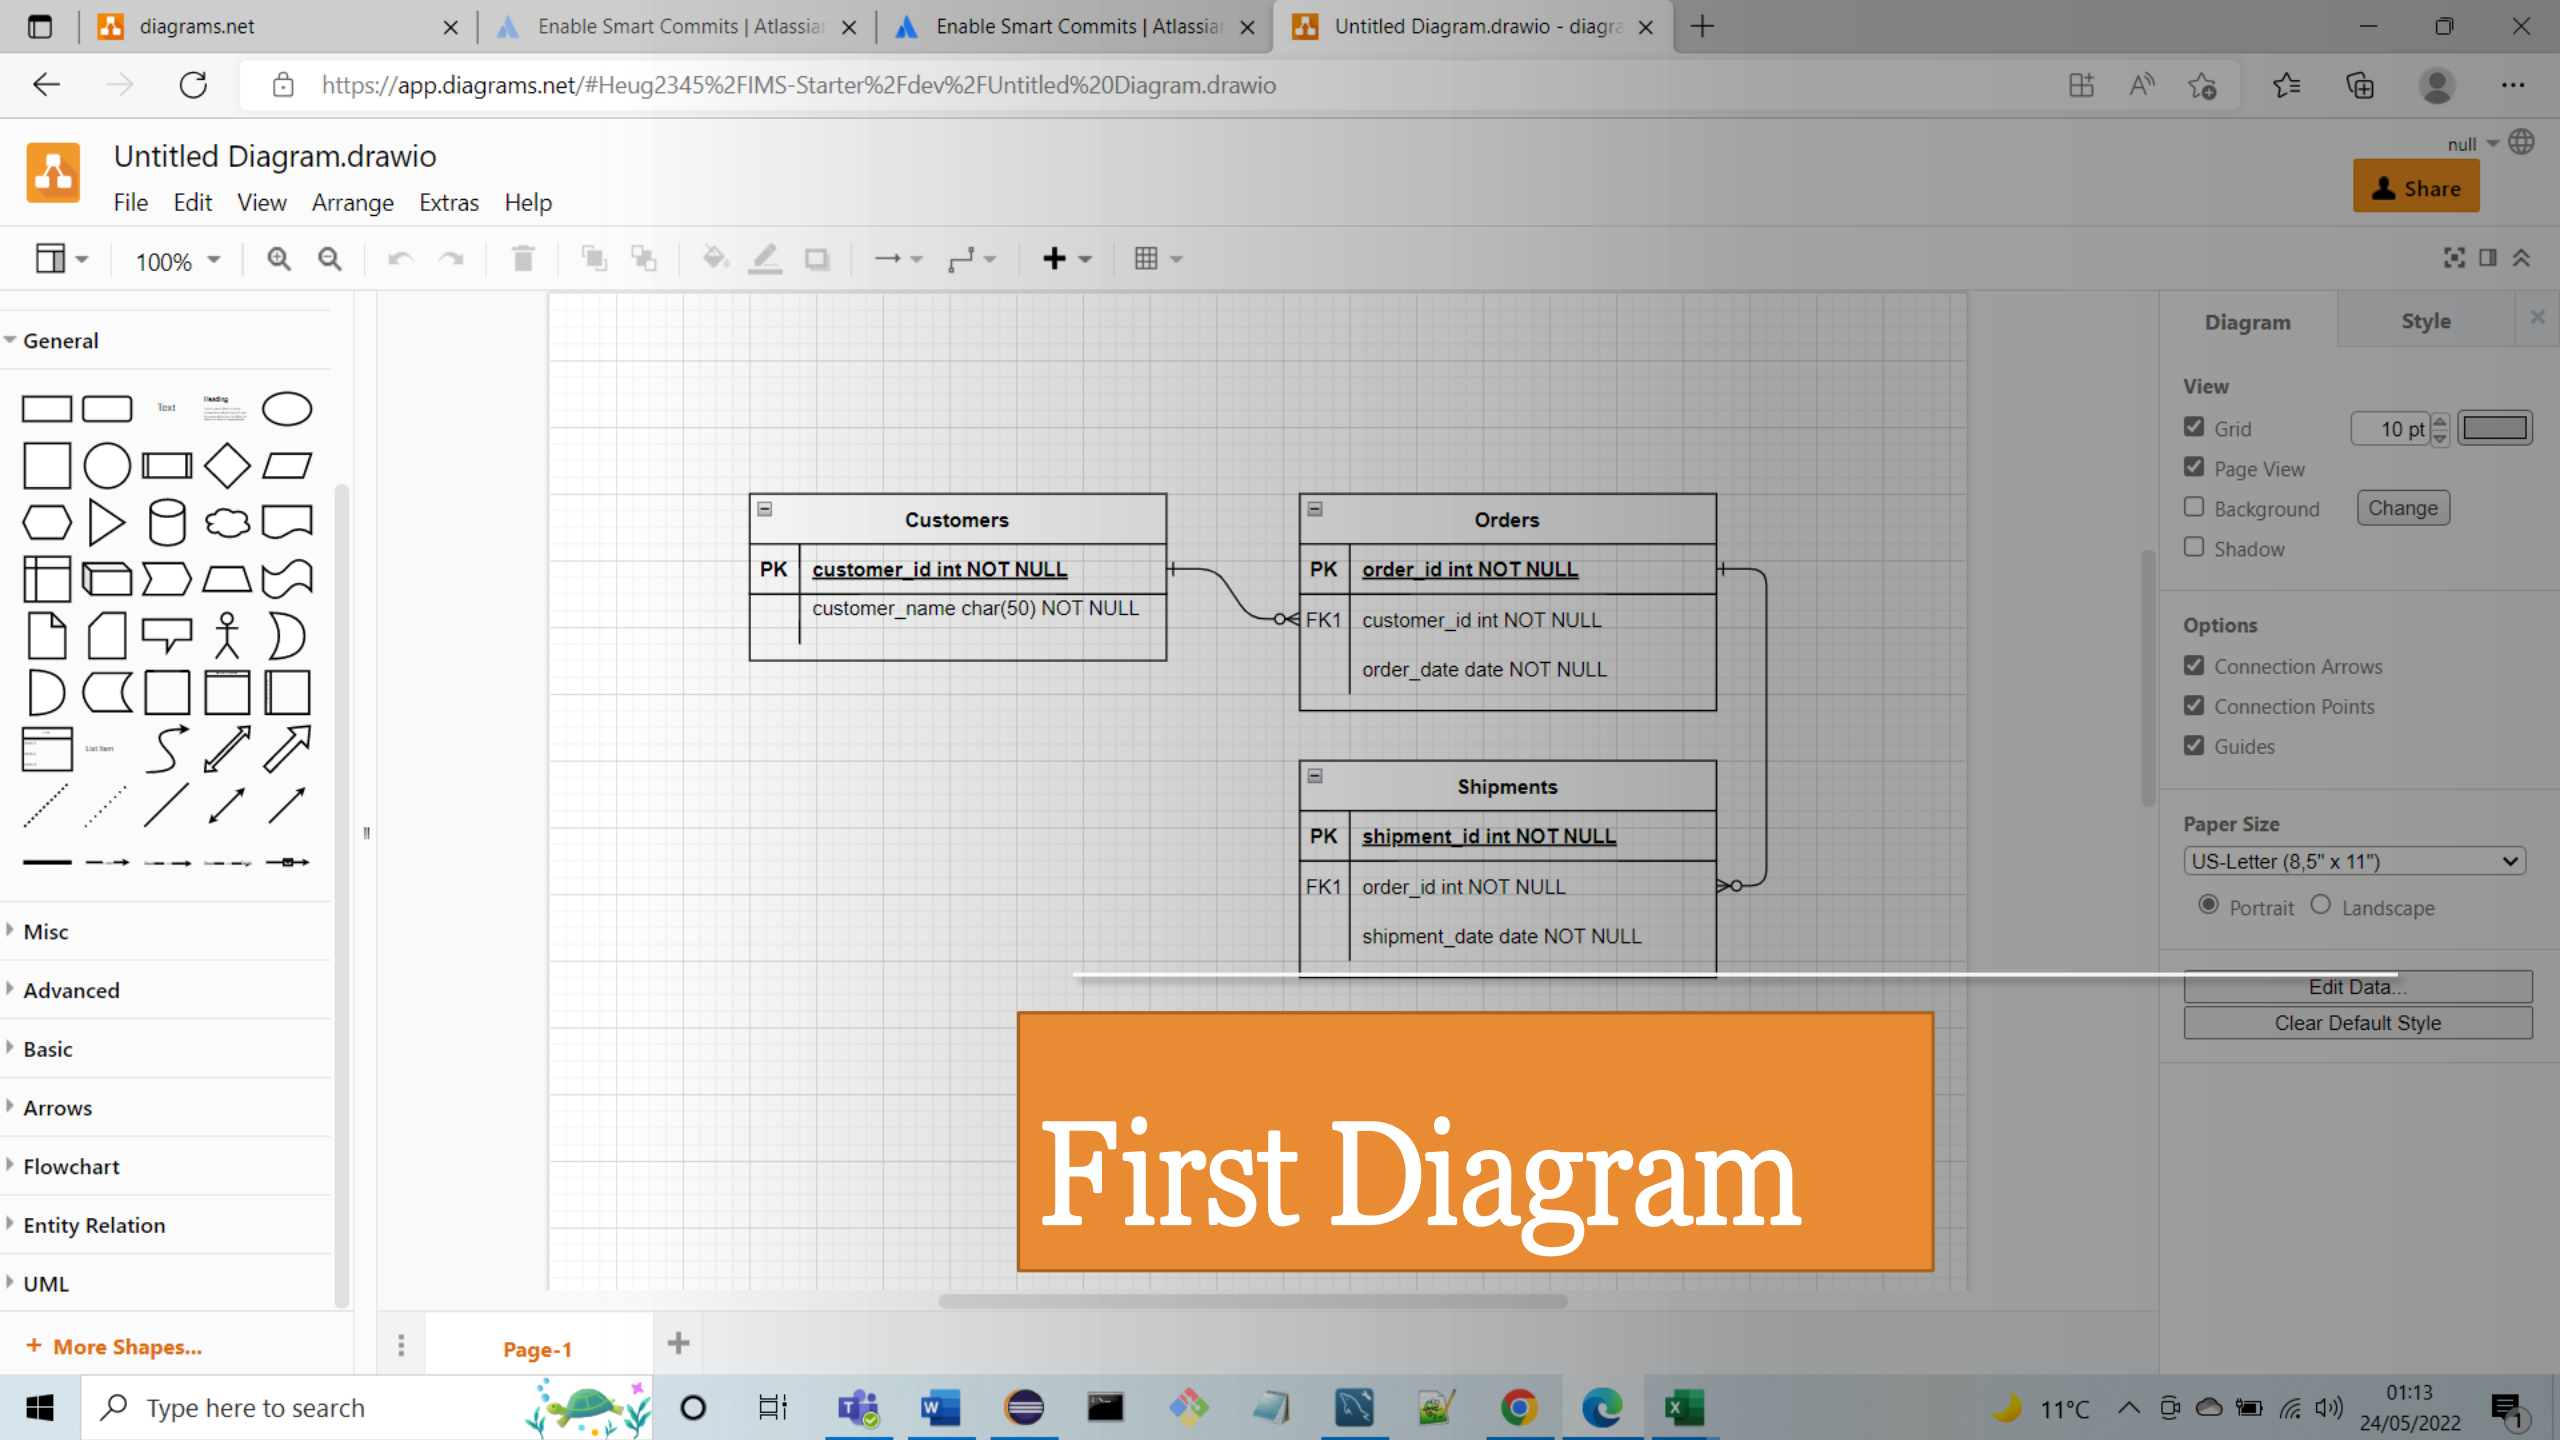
diagrams.net
Enable Smart Commits | Atlassian
Enable Smart Commits | Atlassian
Untitled Diagram.drawio - diagr
https://app.diagrams.net/#Heug2345%2FIMS-Starter%2Fdev%2FUntitled%20Diagram.drawio

Untitled Diagram.drawio
File Edit View Arrange Extras Help
null
Share
100%

General
Text
Heading
List Item
Misc
Advanced
Basic
Arrows
Flowchart
Entity Relation
UML
+ More Shapes...

Customers
| PK | customer_id int NOT NULL |
|---|---|
| | customer_name char(50) NOT NULL |

Orders
| PK | order_id int NOT NULL |
|---|---|
| FK1 | customer_id int NOT NULL |
| | order_date date NOT NULL |

Shipments
| PK | shipment_id int NOT NULL |
|---|---|
| FK1 | order_id int NOT NULL |
| | shipment_date date NOT NULL |

First Diagram

Page-1

Diagram
Style
View
Grid
10 pt
Page View
Background
Change
Shadow
Options
Connection Arrows
Connection Points
Guides
Paper Size
US-Letter (8,5" x 11")
Portrait
Landscape
Edit Data...
Clear Default Style

Type here to search
11°C
01:13
24/05/2022